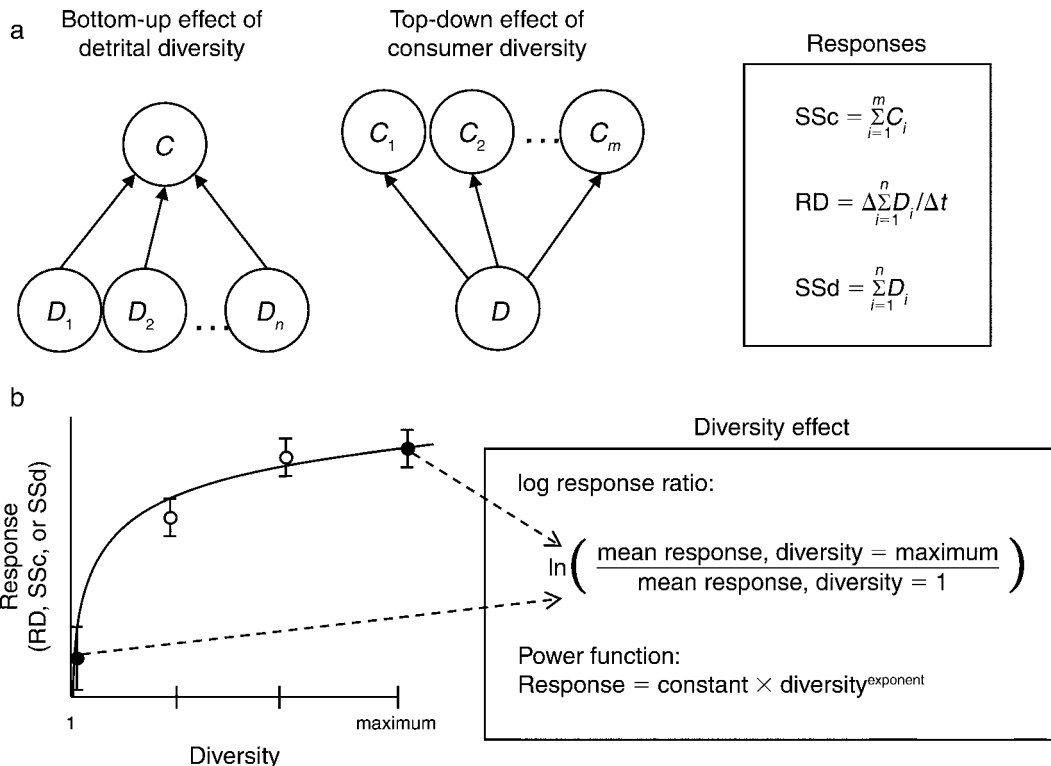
a

Bottom-up effect of detrital diversity

$C$

$D_1$ $D_2$ … $D_n$

Top-down effect of consumer diversity

$C_1$ $C_2$ … $C_m$

$D$

Responses

$SSc = \sum_{i=1}^{m} C_i$

$RD = \Delta\sum_{i=1}^{n} D_i / \Delta t$

$SSd = \sum_{i=1}^{n} D_i$

b

Response (RD, SSc, or SSd)

1

maximum

Diversity

Diversity effect

log response ratio:

$\ln\left(\frac{\text{mean response, diversity = maximum}}{\text{mean response, diversity = 1}}\right)$

Power function:
Response = constant × diversity$^{\text{exponent}}$